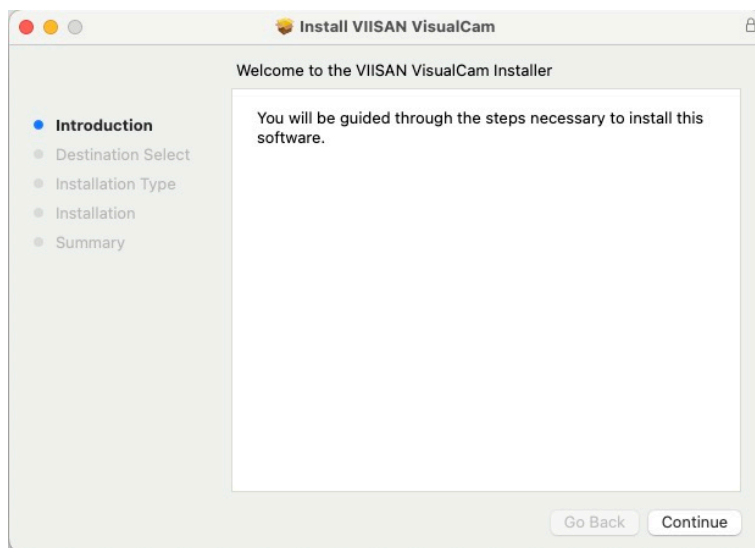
Install VIISAN VisualCam

Welcome to the VIISAN VisualCam Installer

Introduction
Destination Select
Installation Type
Installation
Summary

You will be guided through the steps necessary to install this software.

Go Back
Continue